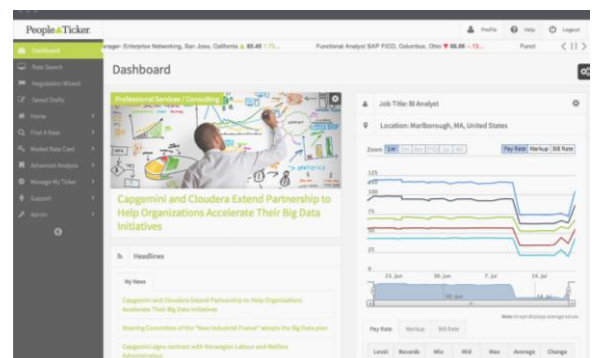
People▲Ticker

Profile Help Logout

Dashboard

Rate Search

Negotiation Wizard

Saved Stats

Home

Find A Rate

Market Rate Card

Advanced Analysis

Manage My Ticker

Support

Admin

anager- Enterprise Networking, San Jose, California ▲ 88.45 ↑1.7... Functional Analyst SAP FICO, Columbus, Ohio ▼ 66.86 ↓13... Fund

Dashboard

Professional Services / Consulting

Capgemini and Cloudera Extend Partnership to Help Organizations Accelerate Their Big Data Initiatives

Headlines

My News

Capgemini and Cloudera Extend Partnership to Help Organizations Accelerate Their Big Data Initiatives

Steering Committee of the "New Industrial France" adopts the Big Data plan

Capgemini signs contract with Norwegian Labour and Welfare Administration

Job Title: BI Analyst

Location: Marlborough, MA, United States

Zoom 1M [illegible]

Pay Rate Markup Bill Rate

125

100

75

50

25

0

21. Jun 30. Jun 7. Jul 14. Jul

Pay Rate Markup Bill Rate

| Level | Records | Min | Mid | Max | Average | Change |
|---|---|---|---|---|---|---|